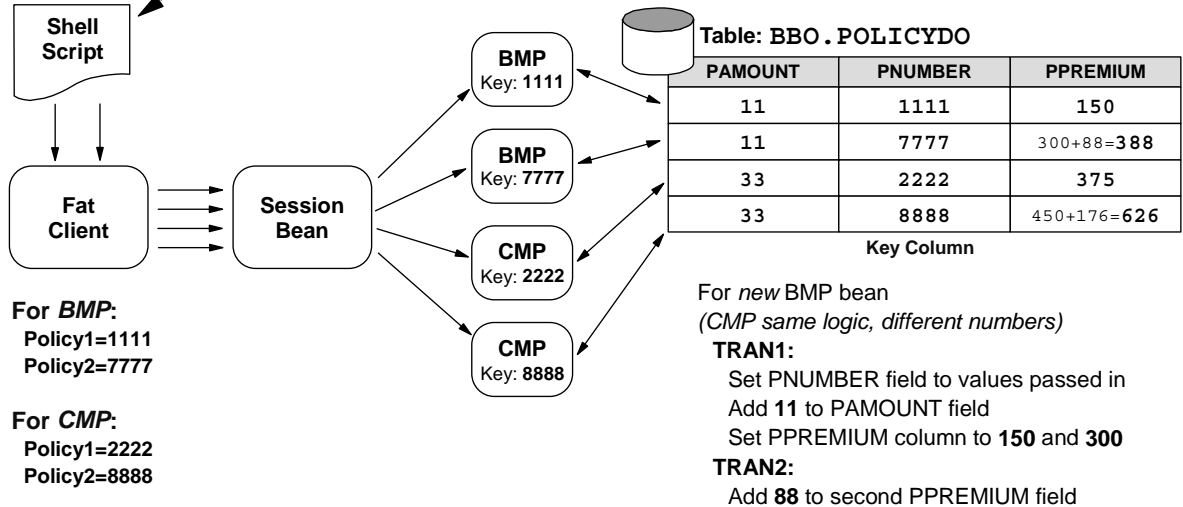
Shell Script

Fat Client

Session Bean

BMP
Key: 1111

BMP
Key: 7777

CMP
Key: 2222

CMP
Key: 8888

Table: BBO.POLICYDO

| PAMOUNT | PNUMBER | PPREMIUM |
|---|---|---|
| 11 | 1111 | 150 |
| 11 | 7777 | 300+88=388 |
| 33 | 2222 | 375 |
| 33 | 8888 | 450+176=626 |

Key Column

For *BMP*:
Policy1=1111
Policy2=7777

For *CMP*:
Policy1=2222
Policy2=8888

For *new* BMP bean
*(CMP same logic, different numbers)*
TRAN1:
Set PNUMBER field to values passed in
Add 11 to PAMOUNT field
Set PPREMIUM column to 150 and 300
TRAN2:
Add 88 to second PPREMIUM field